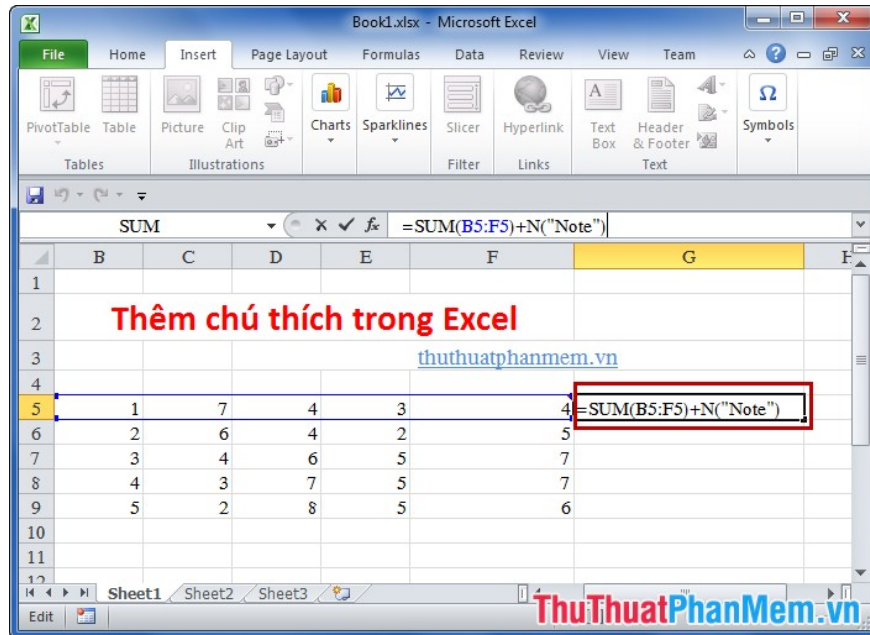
Book1.xlsx - Microsoft Excel

File | Home | Insert | Page Layout | Formulas | Data | Review | View | Team

PivotTable | Table | Picture | Clip Art | Charts | Sparklines | Slicer | Hyperlink | Text Box | Header & Footer | Symbols

Tables | Illustrations | Filter | Links | Text

SUM | =SUM(B5:F5)+N("Note")

| | B | C | D | E | F | G |
|---|---|---|---|---|---|---|
| 1 | | | | | | |
| 2 | Thêm chú thích trong Excel | | | | | |
| 3 | | | | thuthuatphanmem.vn | | |
| 4 | | | | | | |
| 5 | 1 | 7 | 4 | 3 | 4 | =SUM(B5:F5)+N("Note") |
| 6 | 2 | 6 | 4 | 2 | 5 | |
| 7 | 3 | 4 | 6 | 5 | 7 | |
| 8 | 4 | 3 | 7 | 5 | 7 | |
| 9 | 5 | 2 | 8 | 5 | 6 | |
| 10 | | | | | | |
| 11 | | | | | | |
| 12 | | | | | | |

Sheet1 | Sheet2 | Sheet3

Edit

ThuThuatPhanMem.vn